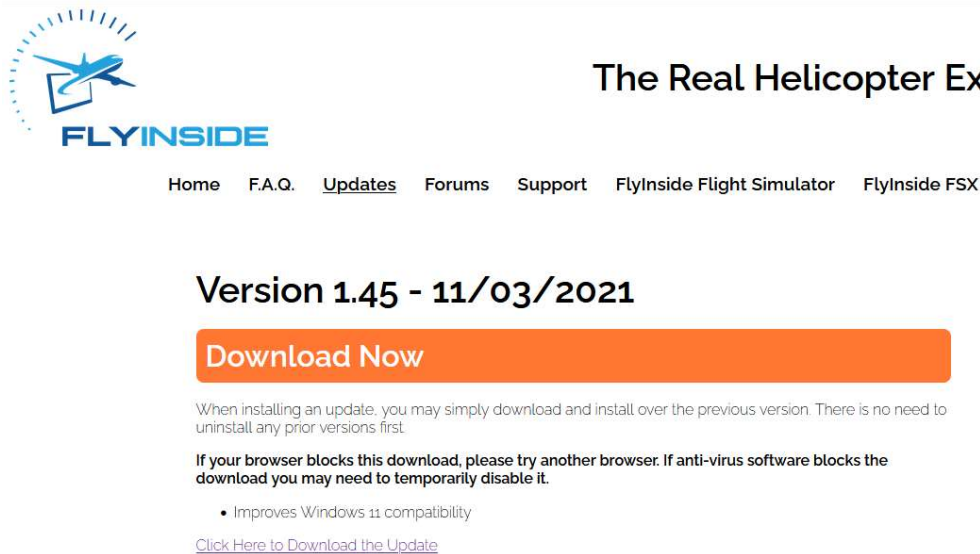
FLYINSIDE

The Real Helicopter Ex

Home F.A.Q. Updates Forums Support FlyInside Flight Simulator FlyInside FSX

Version 1.45 - 11/03/2021

Download Now

When installing an update, you may simply download and install over the previous version. There is no need to uninstall any prior versions first.

If your browser blocks this download, please try another browser. If anti-virus software blocks the download you may need to temporarily disable it.

- Improves Windows 11 compatibility

Click Here to Download the Update